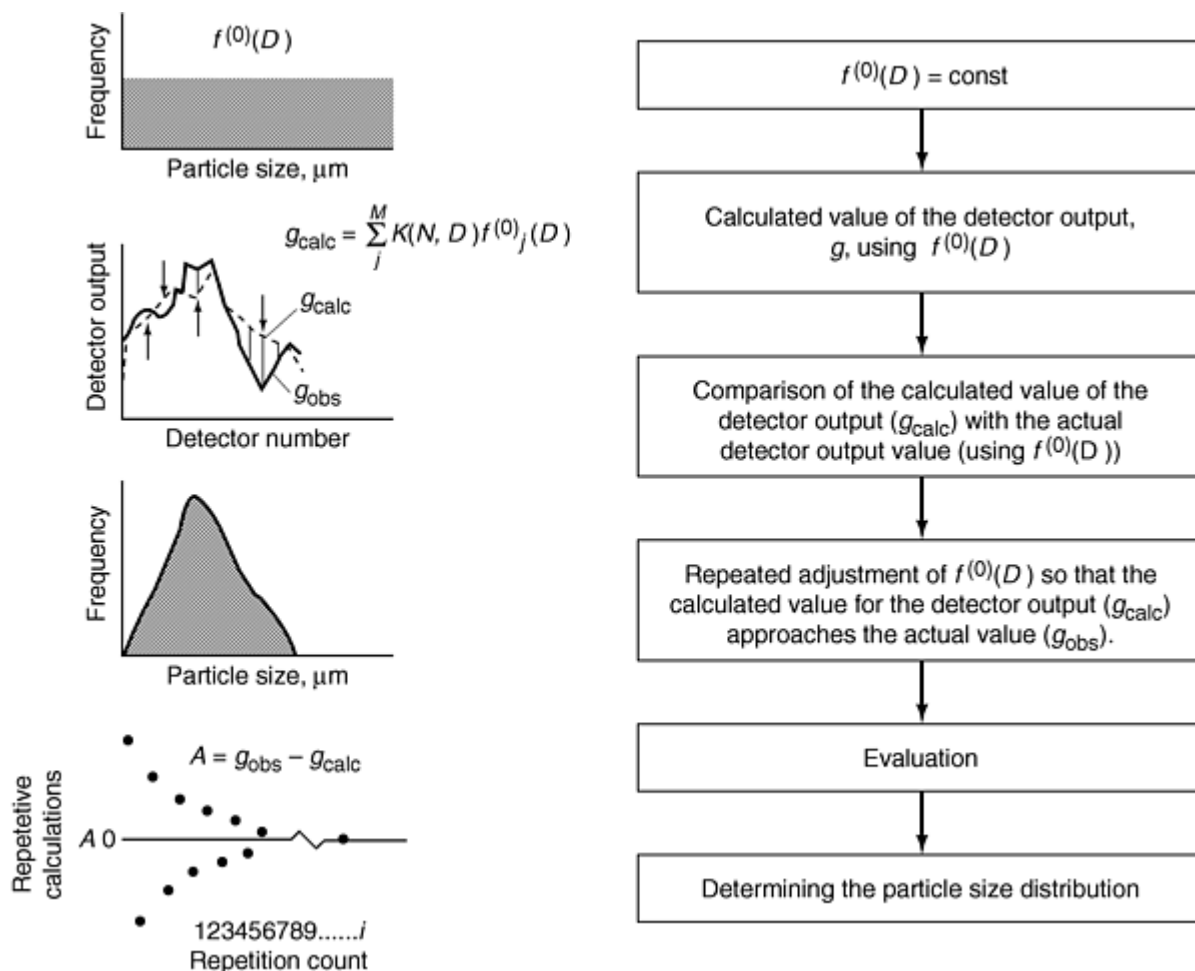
Frequency

$f^{(0)}(D)$

Particle size, μm

$g_{calc} = \sum_{j}^{M} K(N, D) f^{(0)}{}_{j}(D)$

Detector output

$g_{calc}$

$g_{obs}$

Detector number

Frequency

Particle size, μm

Repetetive calculations

$A = g_{obs} - g_{calc}$

$A$ 0

123456789......$i$

Repetition count

$f^{(0)}(D)$ = const

Calculated value of the detector output, $g$, using $f^{(0)}(D)$

Comparison of the calculated value of the detector output ($g_{calc}$) with the actual detector output value (using $f^{(0)}$(D))

Repeated adjustment of $f^{(0)}(D)$ so that the calculated value for the detector output ($g_{calc}$) approaches the actual value ($g_{obs}$).

Evaluation

Determining the particle size distribution